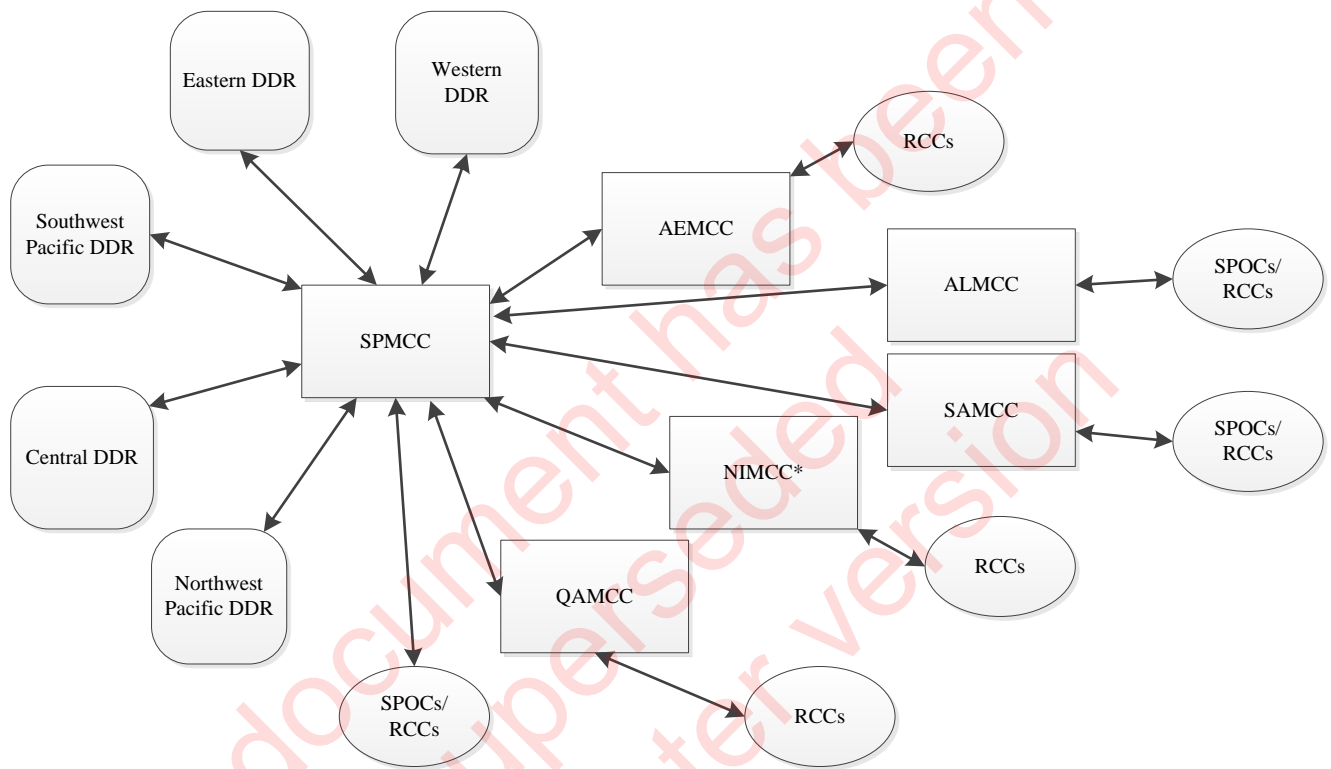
Eastern DDR

Western DDR

RCCs

Southwest Pacific DDR

AEMCC

ALMCC

SPOCs/ RCCs

SPMCC

SAMCC

Central DDR

SPOCs/ RCCs

NIMCC*

RCCs

Northwest Pacific DDR

QAMCC

SPOCs/ RCCs

RCCs

document has been superseded by a later version